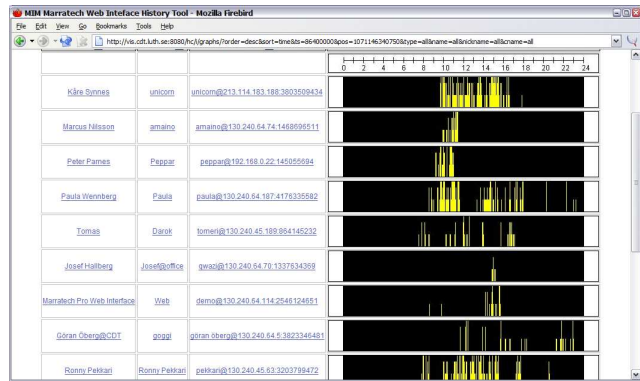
MIM Marratech Web Inteface History Tool - Mozilla Firebird

File Edit View Go Bookmarks Tools Help

http://vis.cdt.luth.se:8080/hc/l/graphs/?order=desc&sort=time&ts=86400000&pos=1071146340750&type=all&name=all&nickname=all&cname=all

0 2 4 6 8 10 12 14 16 18 20 22 24

| | | | |
|---|---|---|---|
| Kåre Synnes | unicorn | unicorn@213.114.183.188:3803509434 | |
| Marcus Nilsson | amaino | amaino@130.240.64.74:1468696511 | |
| Peter Parnes | Peppar | peppar@192.168.0.22:145055694 | |
| Paula Wennberg | Paula | paula@130.240.64.187:4176335582 | |
| Tomas | Darok | tomeri@130.240.45.189:864145232 | |
| Josef Hallberg | Josef@office | gwazi@130.240.64.70:1337634369 | |
| Marratech Pro Web Interface | Web | demo@130.240.64.114:2546124651 | |
| Göran Öberg@CDT | goggi | göran.öberg@130.240.64.5:3823346481 | |
| Ronny Pekkari | Ronny Pekkari | pekkari@130.240.45.63:3203799472 | |